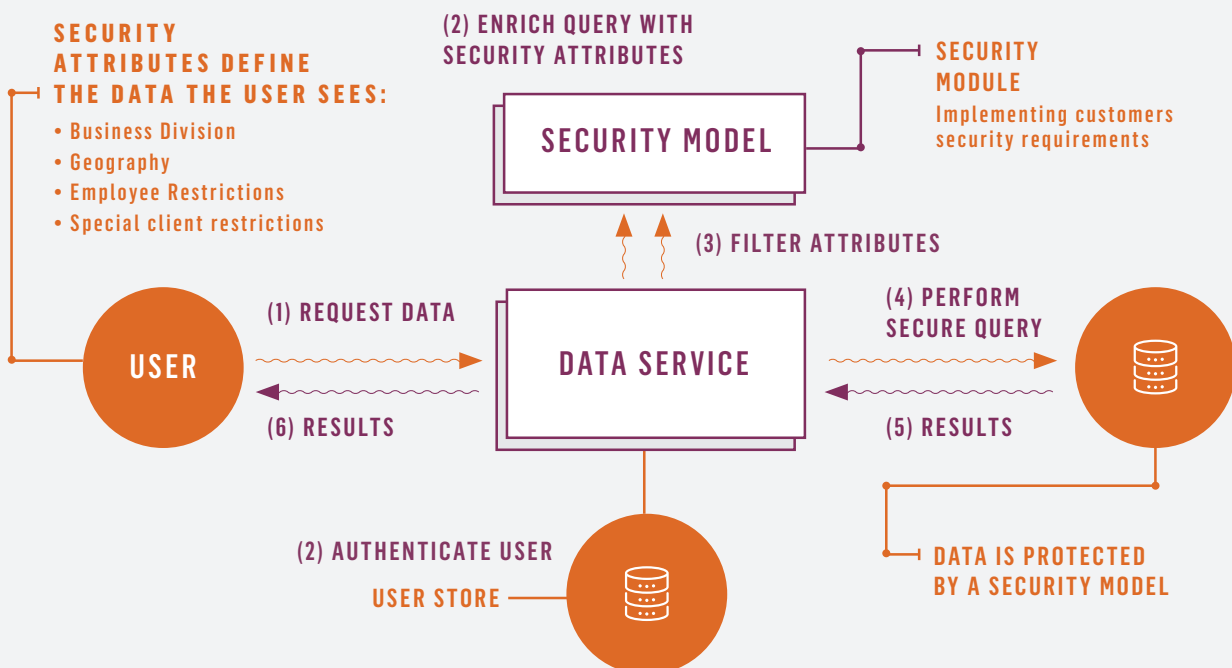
SECURITY ATTRIBUTES DEFINE THE DATA THE USER SEES:

• Business Division
• Geography
• Employee Restrictions
• Special client restrictions

(2) ENRICH QUERY WITH SECURITY ATTRIBUTES

SECURITY MODEL

SECURITY MODULE
Implementing customers security requirements

(3) FILTER ATTRIBUTES

(1) REQUEST DATA

USER

DATA SERVICE

(4) PERFORM SECURE QUERY

(6) RESULTS

(5) RESULTS

(2) AUTHENTICATE USER

USER STORE

DATA IS PROTECTED BY A SECURITY MODEL